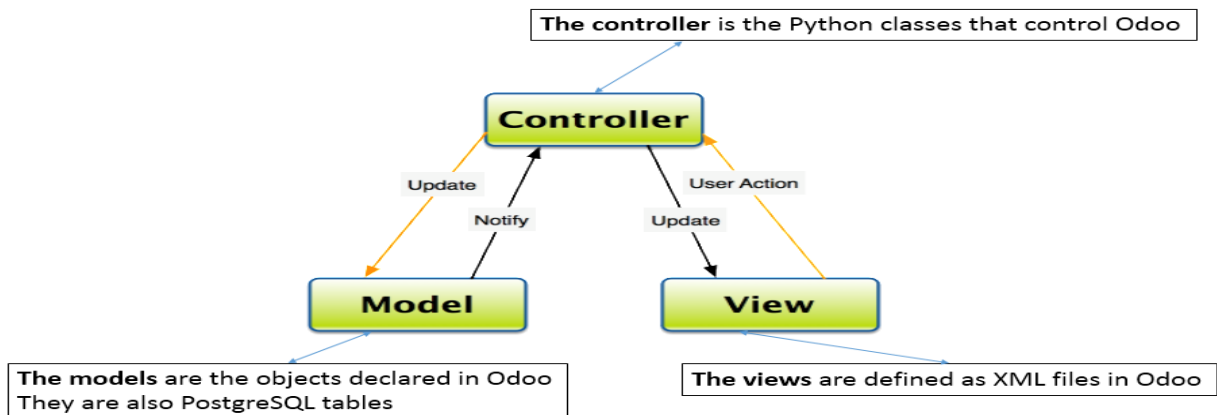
**The controller** is the Python classes that control Odoo

Controller

Update

Notify

Update

User Action

Model

View

**The models** are the objects declared in Odoo
They are also PostgreSQL tables

**The views** are defined as XML files in Odoo